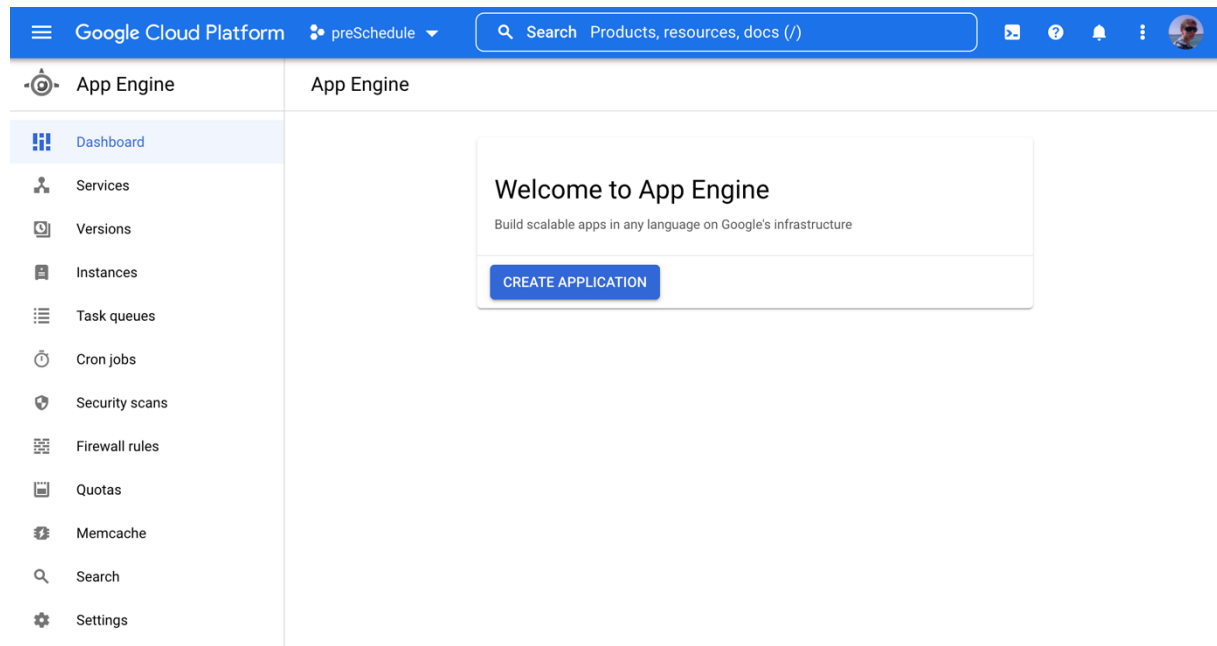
Google Cloud Platform preSchedule

Search Products, resources, docs (/)

App Engine

App Engine

Dashboard
Services
Versions
Instances
Task queues
Cron jobs
Security scans
Firewall rules
Quotas
Memcache
Search
Settings

Welcome to App Engine

Build scalable apps in any language on Google's infrastructure

CREATE APPLICATION